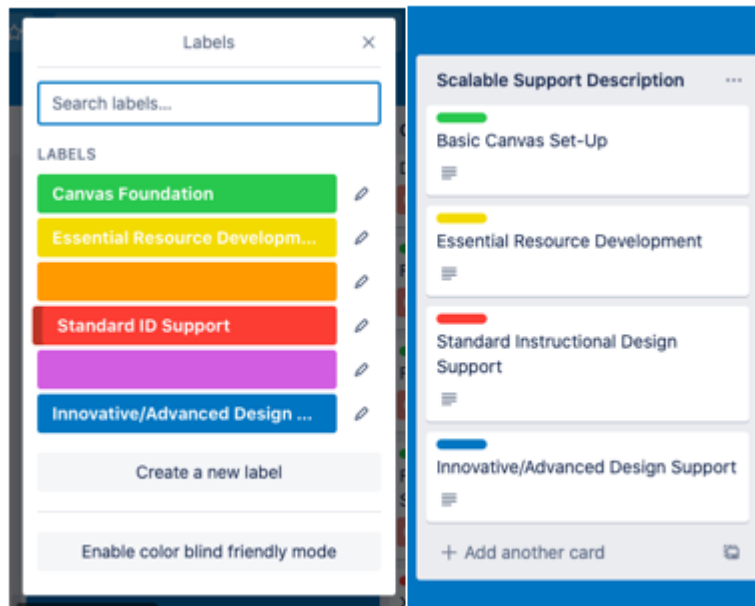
Labels

×

Search labels...

LABELS

Canvas Foundation

Essential Resource Developm...

Standard ID Support

Innovative/Advanced Design ...

Create a new label

Enable color blind friendly mode

Scalable Support Description

...

Basic Canvas Set-Up

Essential Resource Development

Standard Instructional Design Support

Innovative/Advanced Design Support

+ Add another card